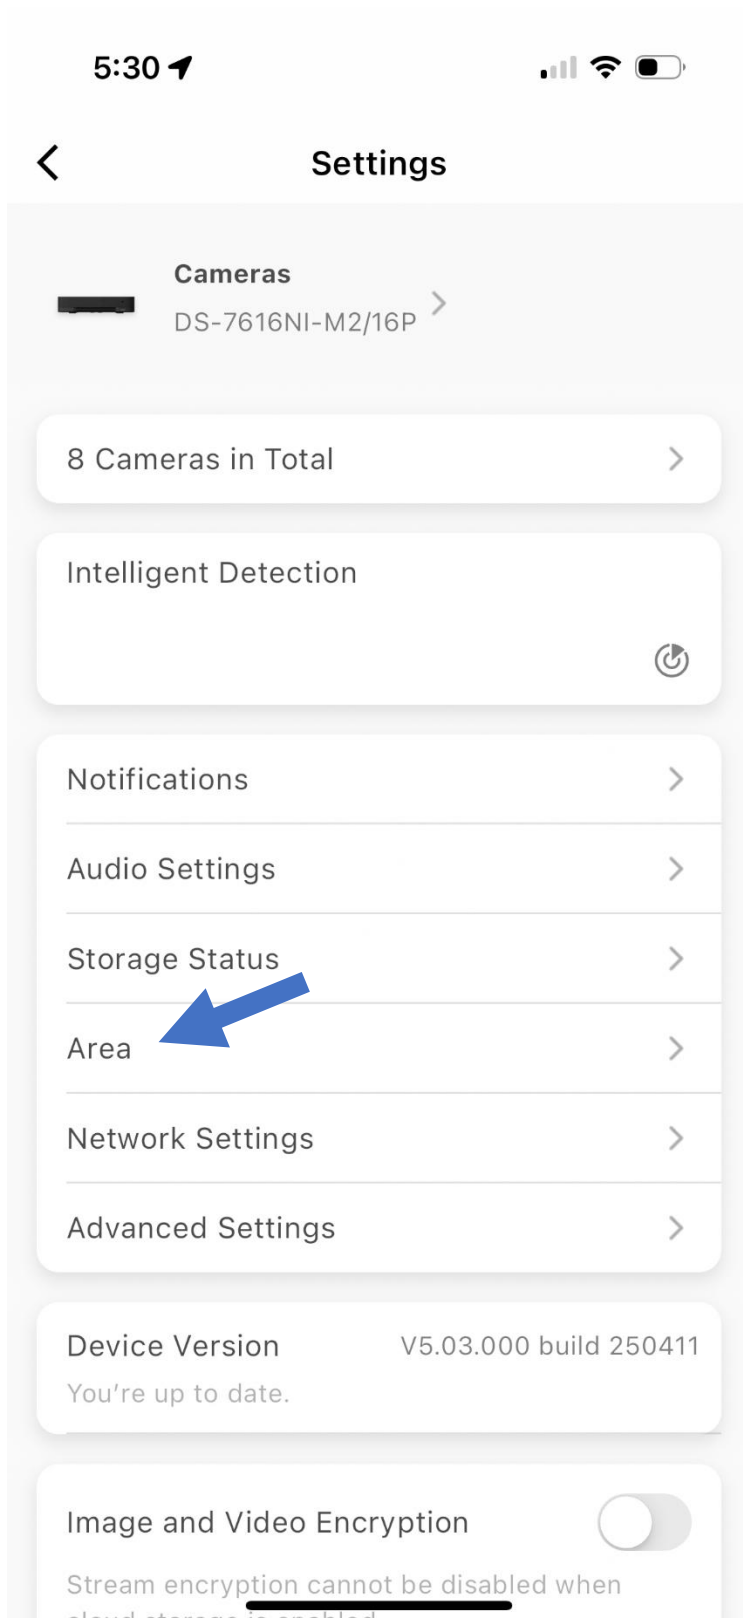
5:30

Settings

Cameras
DS-7616NI-M2/16P

8 Cameras in Total

Intelligent Detection

Notifications

Audio Settings

Storage Status

Area

Network Settings

Advanced Settings

Device Version V5.03.000 build 250411
You're up to date.

Image and Video Encryption

Stream encryption cannot be disabled when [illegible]